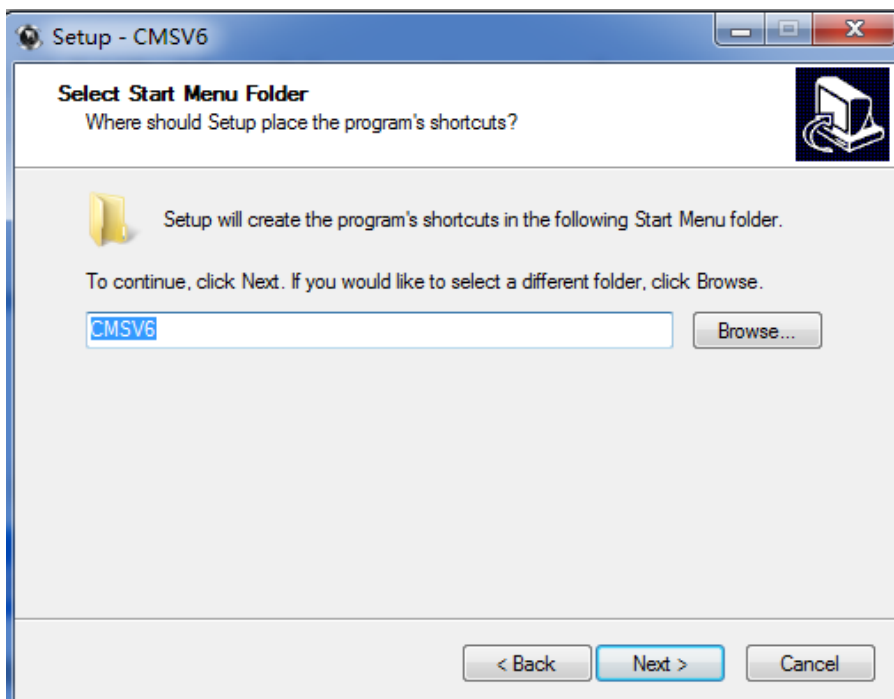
Setup - CMSV6

Select Start Menu Folder
Where should Setup place the program's shortcuts?

Setup will create the program's shortcuts in the following Start Menu folder.

To continue, click Next. If you would like to select a different folder, click Browse.

CMSV6

Browse...

< Back
Next >
Cancel